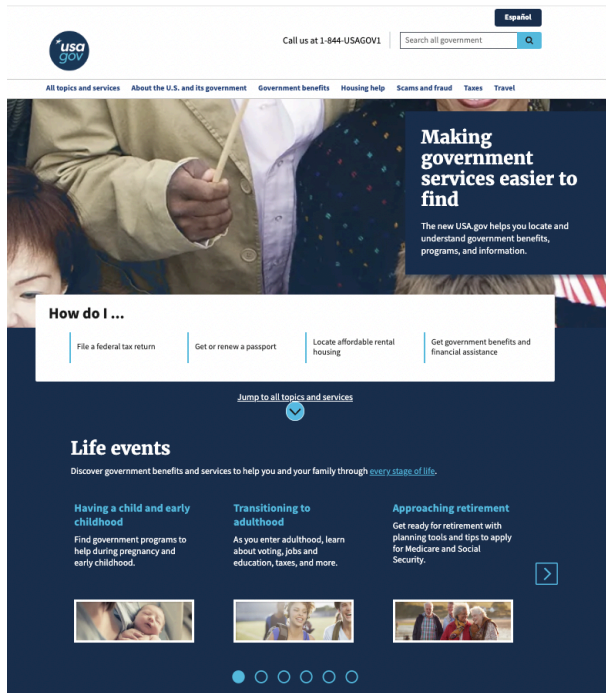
Español

usa gov

Call us at 1-844-USAGOV1

Search all government

All topics and services About the U.S. and its government Government benefits Housing help Scams and fraud Taxes Travel

Making government services easier to find

The new USA.gov helps you locate and understand government benefits, programs, and information.

How do I ...

File a federal tax return

Get or renew a passport

Locate affordable rental housing

Get government benefits and financial assistance

Jump to all topics and services

Life events

Discover government benefits and services to help you and your family through every stage of life.

Having a child and early childhood

Find government programs to help during pregnancy and early childhood.

Transitioning to adulthood

As you enter adulthood, learn about voting, jobs and education, taxes, and more.

Approaching retirement

Get ready for retirement with planning tools and tips to apply for Medicare and Social Security.